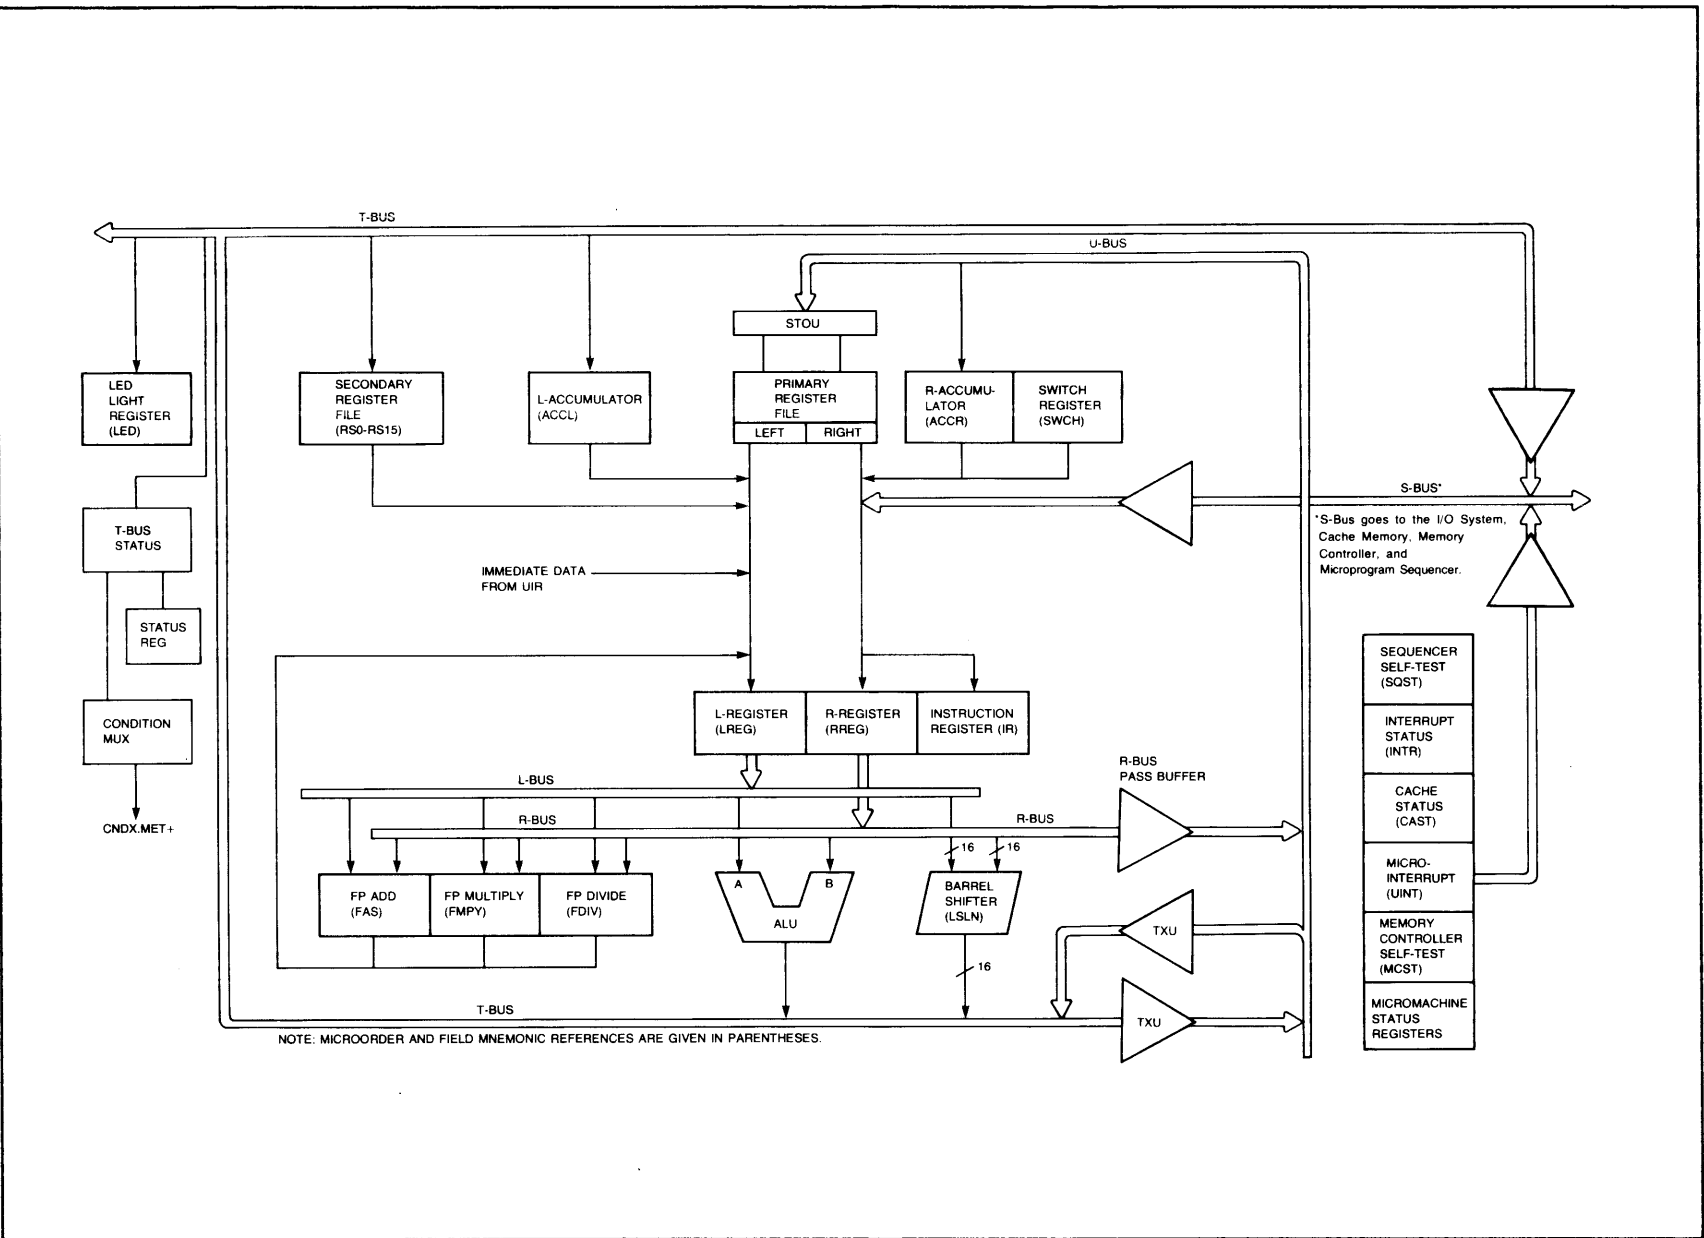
T-BUS

U-BUS

STOU

LED LIGHT REGISTER (LED)

SECONDARY REGISTER FILE (RS0-RS15)

L-ACCUMULATOR (ACCL)

PRIMARY REGISTER FILE

LEFT

RIGHT

R-ACCUMU-LATOR (ACCR)

SWITCH REGISTER (SWCH)

T-BUS STATUS

STATUS REG

S-BUS*

*S-Bus goes to the I/O System, Cache Memory, Memory Controller, and Microprogram Sequencer.

IMMEDIATE DATA FROM UIR

CONDITION MUX

CNDX.MET+

L-REGISTER (LREG)

R-REGISTER (RREG)

INSTRUCTION REGISTER (IR)

SEQUENCER SELF-TEST (SQST)

INTERRUPT STATUS (INTR)

CACHE STATUS (CAST)

MICRO-INTERRUPT (UINT)

MEMORY CONTROLLER SELF-TEST (MCST)

MICROMACHINE STATUS REGISTERS

L-BUS

R-BUS

R-BUS

R-BUS PASS BUFFER

16

16

FP ADD (FAS)

FP MULTIPLY (FMPY)

FP DIVIDE (FDIV)

A

B

ALU

BARREL SHIFTER (LSLN)

TXU

16

T-BUS

TXU

NOTE: MICROORDER AND FIELD MNEMONIC REFERENCES ARE GIVEN IN PARENTHESES.